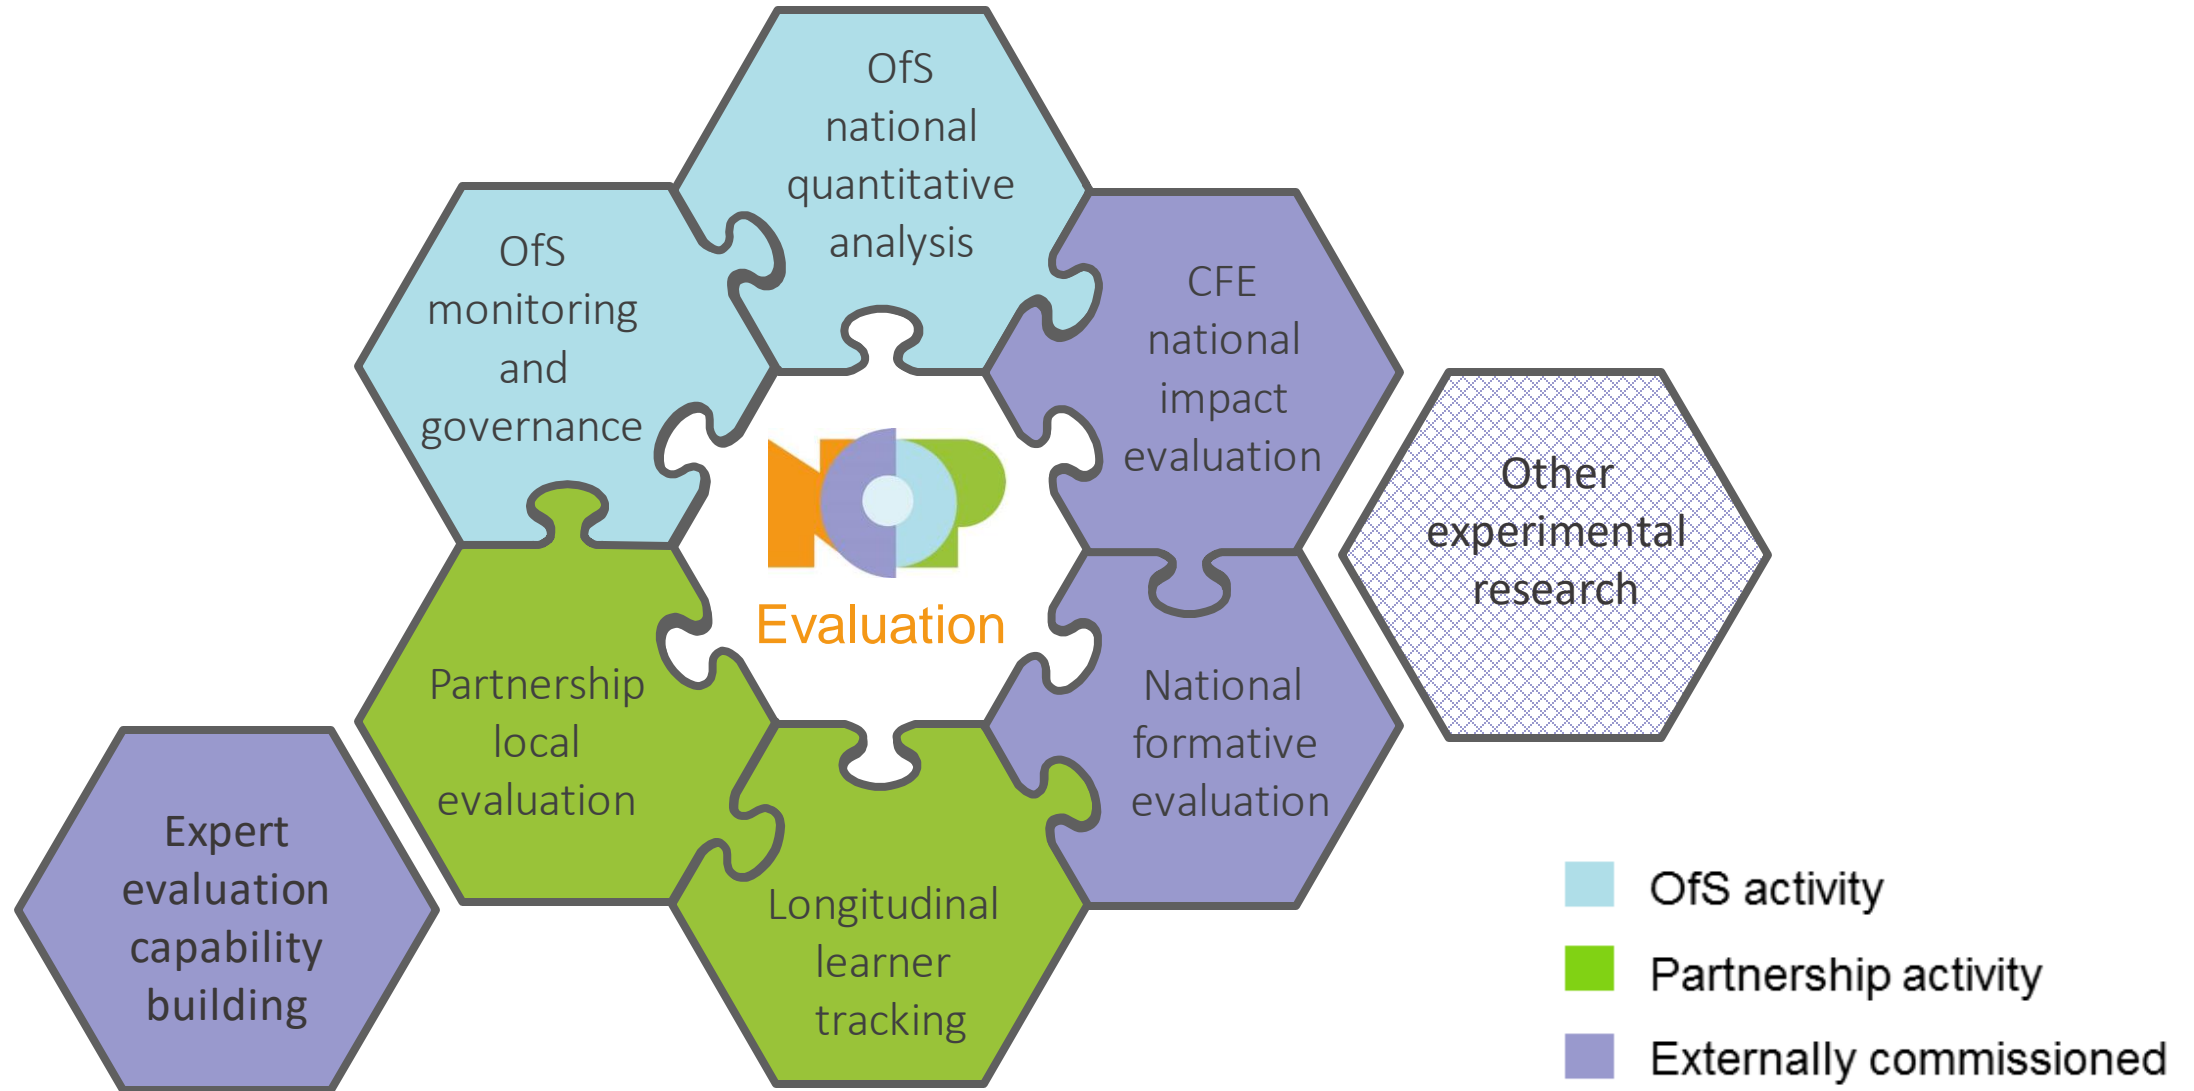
OfS national quantitative analysis

OfS monitoring and governance

CFE national impact evaluation

Other experimental research

Evaluation

Partnership local evaluation

National formative evaluation

Expert evaluation capability building

Longitudinal learner tracking

OfS activity

Partnership activity

Externally commissioned